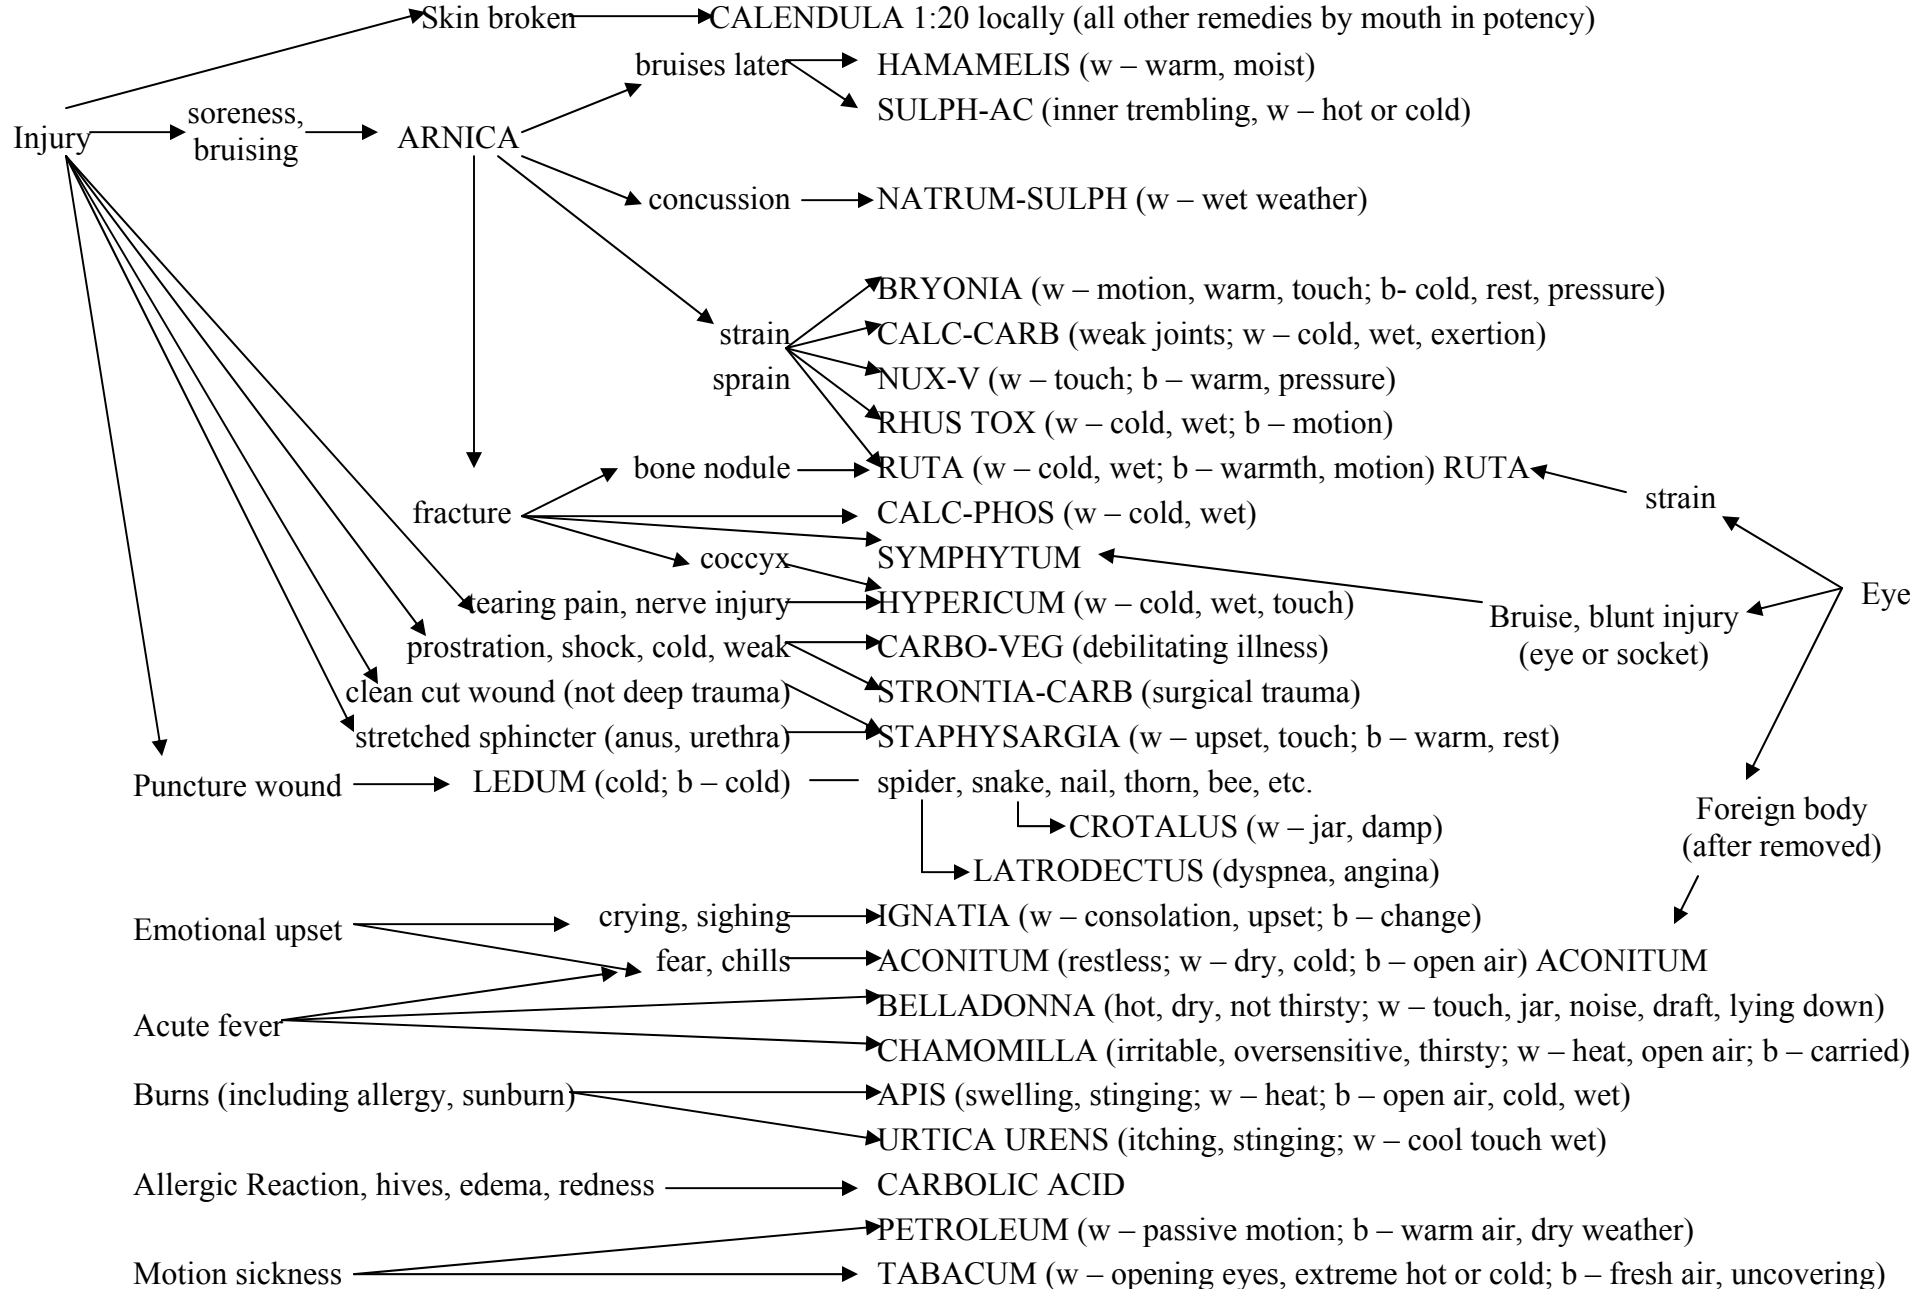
Skin broken CALENDULA 1:20 locally (all other remedies by mouth in potency)

bruises later HAMAMELIS (w – warm, moist)
SULPH-AC (inner trembling, w – hot or cold)

Injury soreness, bruising ARNICA

concussion NATRUM-SULPH (w – wet weather)

BRYONIA (w – motion, warm, touch; b- cold, rest, pressure)
strain CALC-CARB (weak joints; w – cold, wet, exertion)
sprain NUX-V (w – touch; b – warm, pressure)
RHUS TOX (w – cold, wet; b – motion)
bone nodule RUTA (w – cold, wet; b – warmth, motion) RUTA strain
fracture CALC-PHOS (w – cold, wet)
SYMPHYTUM
coccyx HYPERICUM (w – cold, wet, touch) Eye
tearing pain, nerve injury Bruise, blunt injury (eye or socket)
prostration, shock, cold, weak CARBO-VEG (debilitating illness)
clean cut wound (not deep trauma) STRONTIA-CARB (surgical trauma)
stretched sphincter (anus, urethra) STAPHYSARGIA (w – upset, touch; b – warm, rest)
Puncture wound LEDUM (cold; b – cold) spider, snake, nail, thorn, bee, etc.
CROTALUS (w – jar, damp) Foreign body (after removed)
LATRODECTUS (dyspnea, angina)

Emotional upset crying, sighing IGNATIA (w – consolation, upset; b – change)
fear, chills ACONITUM (restless; w – dry, cold; b – open air) ACONITUM
Acute fever BELLADONNA (hot, dry, not thirsty; w – touch, jar, noise, draft, lying down)
CHAMOMILLA (irritable, oversensitive, thirsty; w – heat, open air; b – carried)
Burns (including allergy, sunburn) APIS (swelling, stinging; w – heat; b – open air, cold, wet)
URTICA URENS (itching, stinging; w – cool touch wet)
Allergic Reaction, hives, edema, redness CARBOLIC ACID
PETROLEUM (w – passive motion; b – warm air, dry weather)
Motion sickness TABACUM (w – opening eyes, extreme hot or cold; b – fresh air, uncovering)